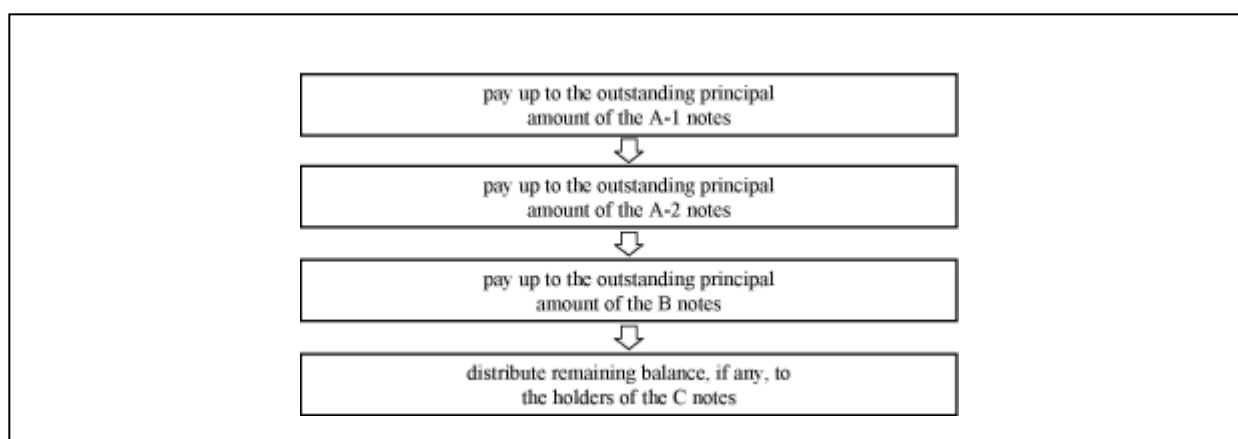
pay up to the outstanding principal amount of the A-1 notes

pay up to the outstanding principal amount of the A-2 notes

pay up to the outstanding principal amount of the B notes

distribute remaining balance, if any, to the holders of the C notes